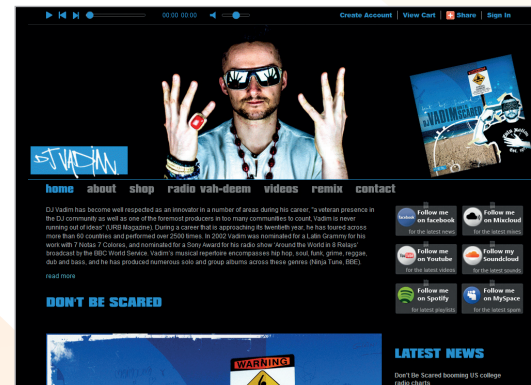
00:00 00:00

Create Account | View Cart | Share | Sign In

DJ VADIM

home about shop radio vah-deem videos remix contact

DJ Vadim has become well respected as an innovator in a number of areas during his career, "a veteran presence in the DJ community as well as one of the foremost producers in too many communities to count, Vadim is never running out of ideas" (URB Magazine). During a career that is approaching its twentieth year, he has toured across more than 60 countries and performed over 2500 times. In 2002 Vadim was nominated for a Latin Grammy for his work with 7 Notas 7 Colores, and nominated for a Sony Award for his radio show 'Around the World in 8 Relays' broadcast by the BBC World Service. Vadim's musical repertoire encompasses hip hop, soul, funk, grime, reggae, dub and bass; and he has produced numerous solo and group albums across these genres (Ninja Tune, BBE).

read more

DON'T BE SCARED

WARNING

Follow me on facebook
for the latest news

Follow me on Mixcloud
for the latest mixes

Follow me on Youtube
for the latest videos

Follow my Soundcloud
for the latest sounds

Follow me on Spotify
for latest playlists

Follow me on MySpace
for latest spam

LATEST NEWS

Don't Be Scared booming US college radio charts